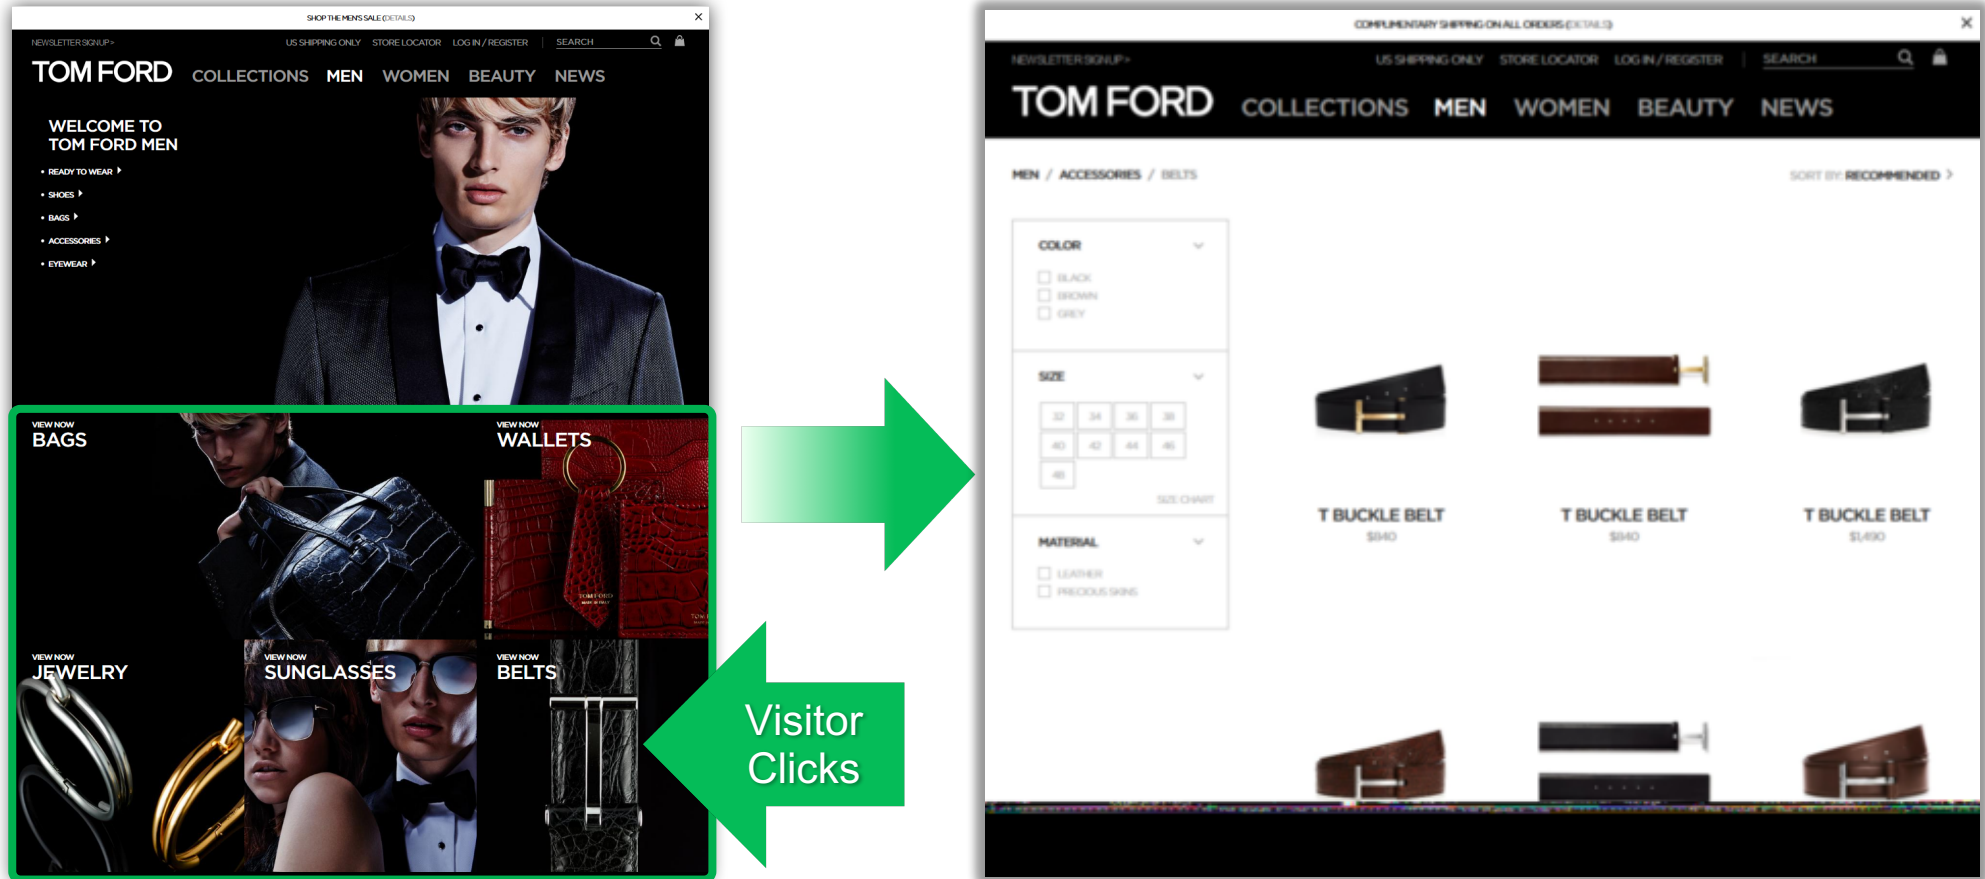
SHOP THE MEN'S SALE (DETAILS)

NEWSLETTER SIGNUP > US SHIPPING ONLY STORE LOCATOR LOG IN / REGISTER SEARCH

TOM FORD COLLECTIONS MEN WOMEN BEAUTY NEWS

WELCOME TO TOM FORD MEN

• READY TO WEAR
• SHOES
• BAGS
• ACCESSORIES
• EYEWEAR

VIEW NOW
BAGS

VIEW NOW
WALLETS

VIEW NOW
JEWELRY

VIEW NOW
SUNGLASSES

VIEW NOW
BELTS

Visitor Clicks

COMPLIMENTARY SHIPPING ON ALL ORDERS (DETAILS)

NEWSLETTER SIGNUP > US SHIPPING ONLY STORE LOCATOR LOG IN / REGISTER SEARCH

TOM FORD COLLECTIONS MEN WOMEN BEAUTY NEWS

MEN / ACCESSORIES / BELTS

SORT BY: RECOMMENDED

COLOR
BLACK
BROWN
GREY

SIZE
32 34 36 38
40 42 44 46
48
SIZE CHART

MATERIAL
LEATHER
PRECIOUS SKINS

T BUCKLE BELT
$840

T BUCKLE BELT
$840

T BUCKLE BELT
$1,490